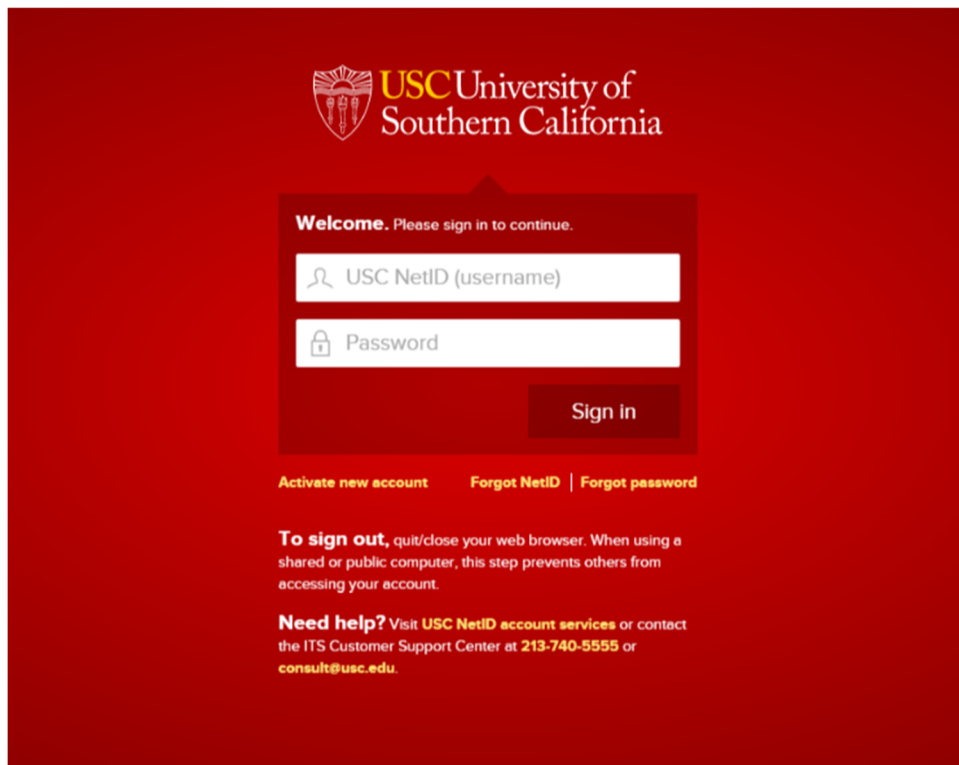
USC University of Southern California

Welcome. Please sign in to continue.

USC NetID (username)

Password

Sign in

Activate new account

Forgot NetID | Forgot password

To sign out, quit/close your web browser. When using a shared or public computer, this step prevents others from accessing your account.

Need help? Visit USC NetID account services or contact the ITS Customer Support Center at 213-740-5555 or consult@usc.edu.